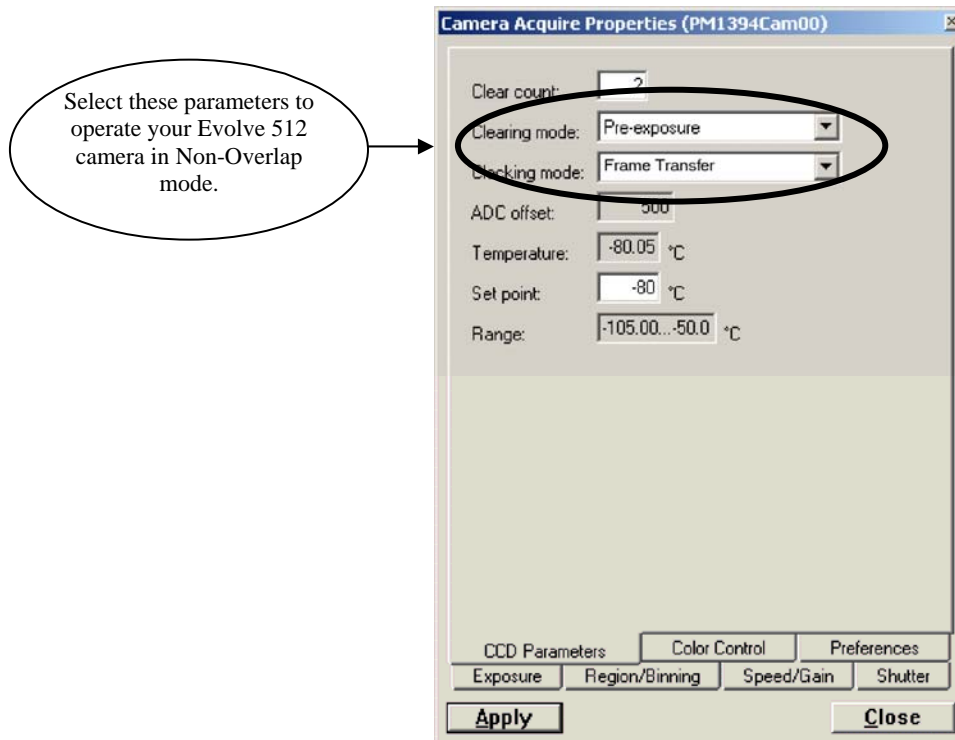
Select these parameters to operate your Evolve 512 camera in Non-Overlap mode.

Camera Acquire Properties (PM1394Cam00)

Clear count: 2

Clearing mode: Pre-exposure

Clocking mode: Frame Transfer

ADC offset: 500

Temperature: -80.05 °C

Set point: -80 °C

Range: -105.00...-50.0 °C

CCD Parameters | Color Control | Preferences

Exposure | Region/Binning | Speed/Gain | Shutter

Apply

Close